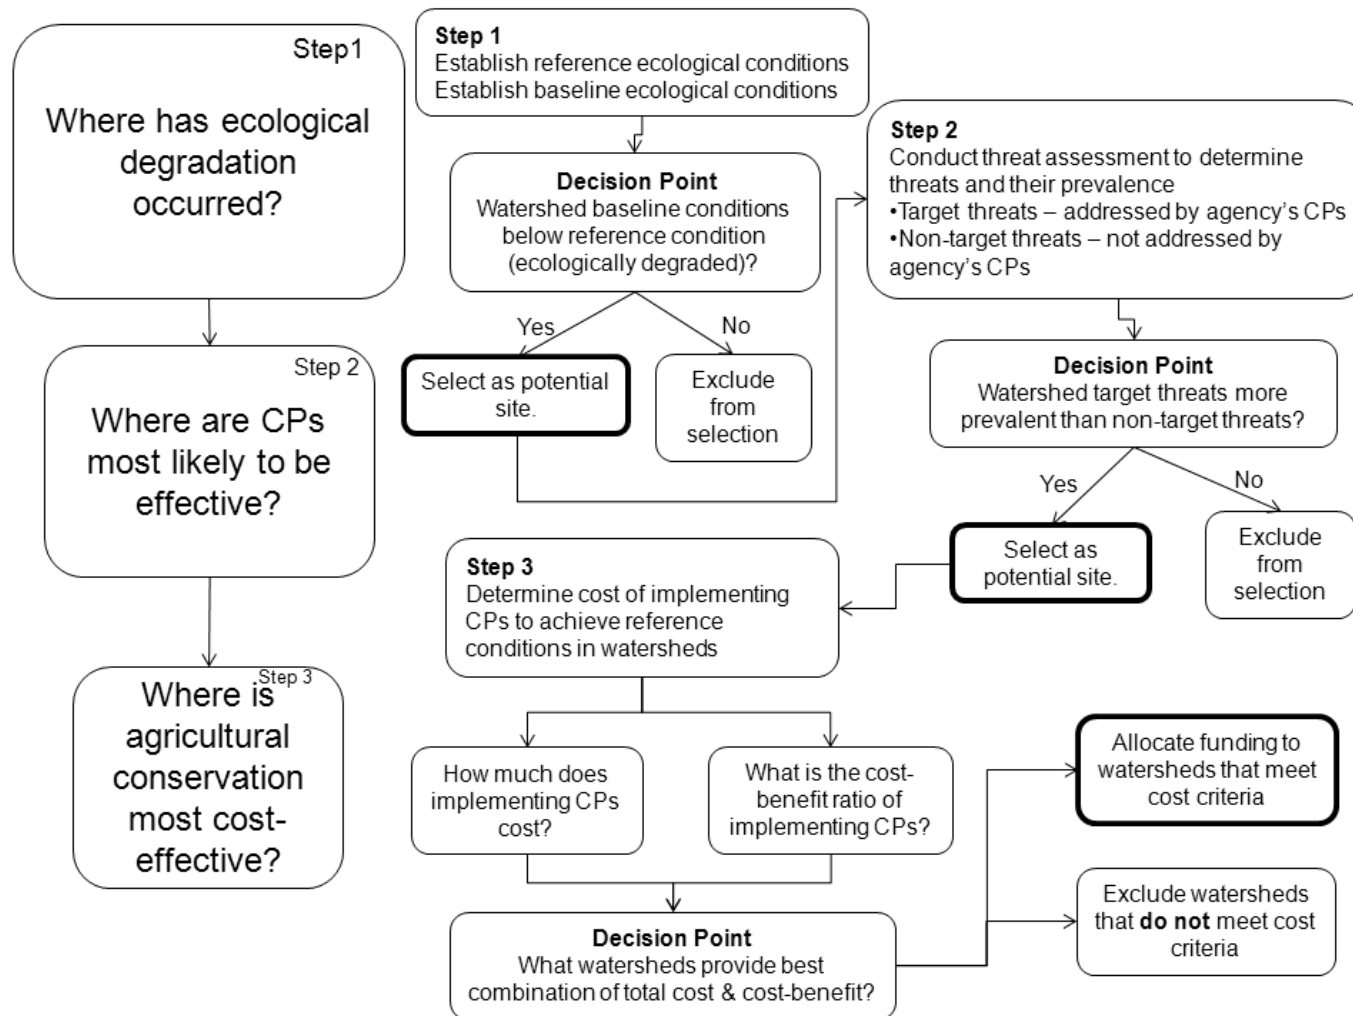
Step1

Where has ecological degradation occurred?

Step 2

Where are CPs most likely to be effective?

Step 3

Where is agricultural conservation most cost-effective?

**Step 1**
Establish reference ecological conditions
Establish baseline ecological conditions

**Decision Point**
Watershed baseline conditions below reference condition (ecologically degraded)?

Yes

No

Select as potential site.

Exclude from selection

**Step 2**
Conduct threat assessment to determine threats and their prevalence
•Target threats – addressed by agency's CPs
•Non-target threats – not addressed by agency's CPs

**Decision Point**
Watershed target threats more prevalent than non-target threats?

Yes

No

Select as potential site.

Exclude from selection

**Step 3**
Determine cost of implementing CPs to achieve reference conditions in watersheds

How much does implementing CPs cost?

What is the cost-benefit ratio of implementing CPs?

**Decision Point**
What watersheds provide best combination of total cost & cost-benefit?

Allocate funding to watersheds that meet cost criteria

Exclude watersheds that **do not** meet cost criteria